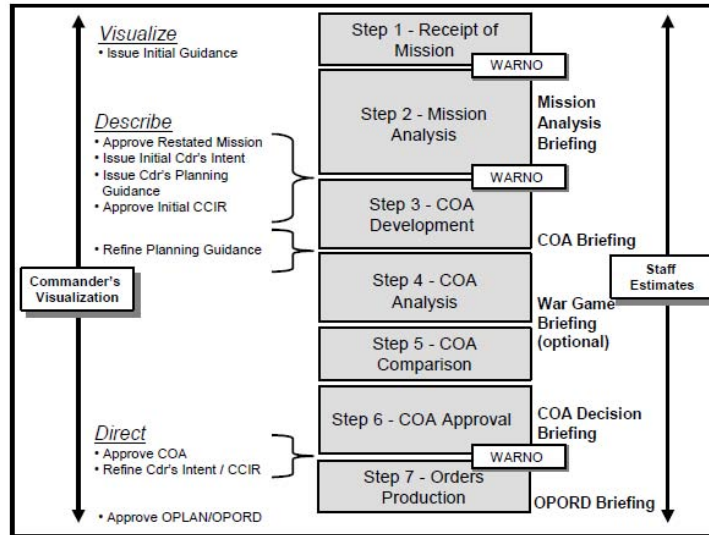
Visualize
• Issue Initial Guidance

Describe
• Approve Restated Mission
• Issue Initial Cdr's Intent
• Issue Cdr's Planning Guidance
• Approve Initial CCIR

• Refine Planning Guidance

Commander's Visualization

Direct
• Approve COA
• Refine Cdr's Intent / CCIR

• Approve OPLAN/OPORD

Step 1 - Receipt of Mission

WARNO

Step 2 - Mission Analysis

Mission Analysis Briefing

WARNO

Step 3 - COA Development

COA Briefing

Step 4 - COA Analysis

War Game Briefing (optional)

Step 5 - COA Comparison

Step 6 - COA Approval

COA Decision Briefing

WARNO

Step 7 - Orders Production

OPORD Briefing

Staff Estimates